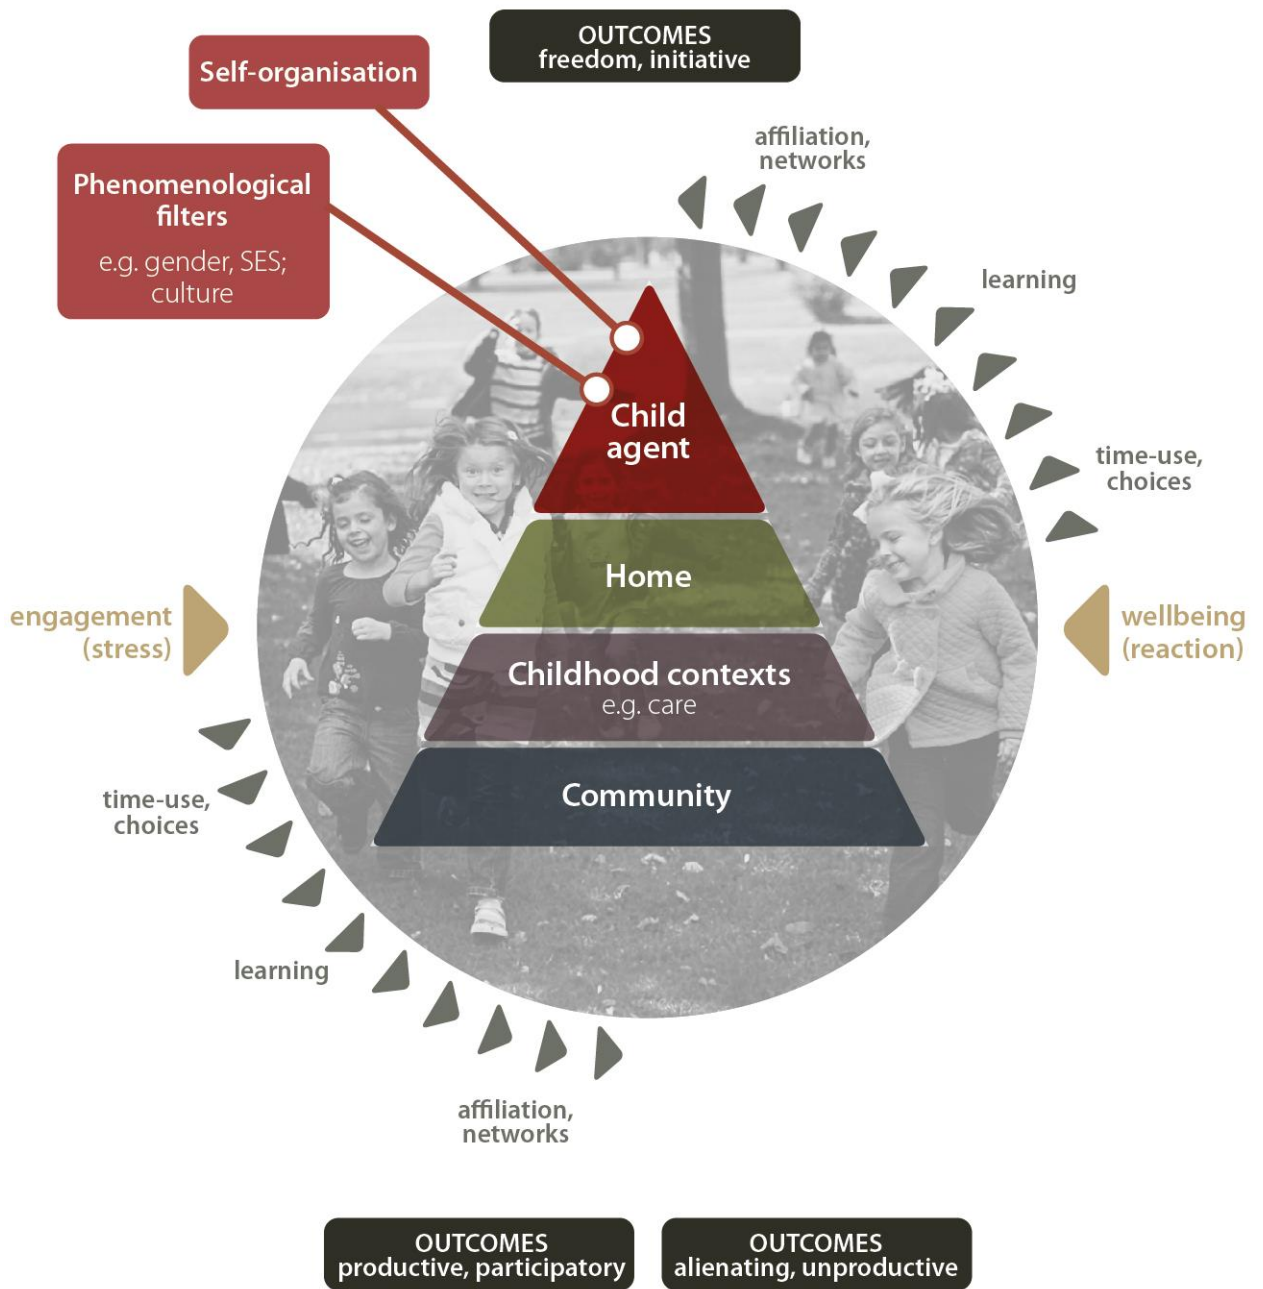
OUTCOMES
freedom, initiative

Self-organisation

Phenomenological filters
e.g. gender, SES; culture

affiliation, networks

learning

time-use, choices

Child agent

Home

Childhood contexts
e.g. care

Community

engagement (stress)

wellbeing (reaction)

time-use, choices

learning

affiliation, networks

OUTCOMES
productive, participatory

OUTCOMES
alienating, unproductive